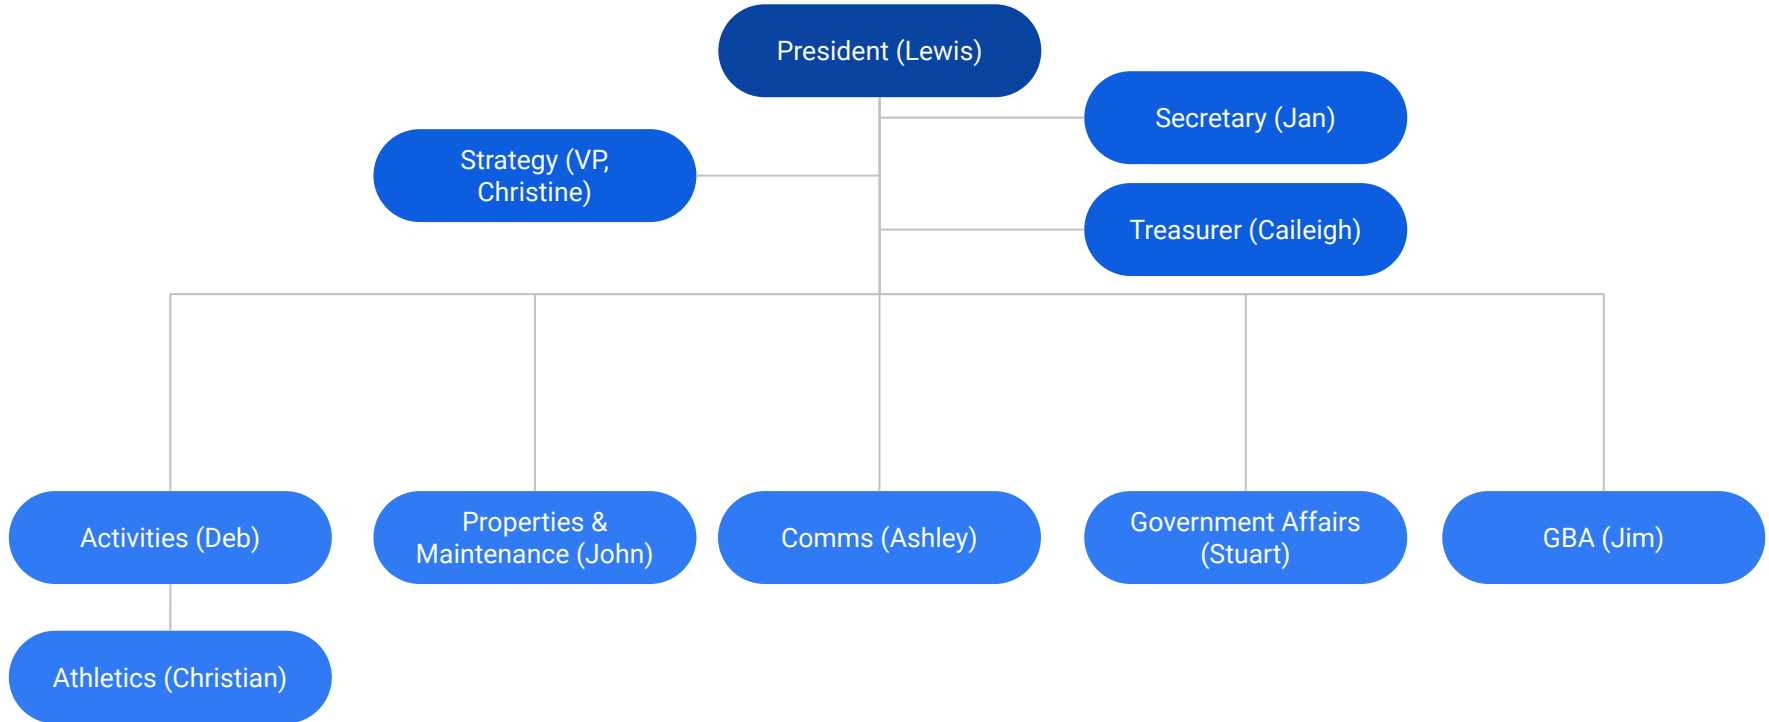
President (Lewis)

Secretary (Jan)

Strategy (VP, Christine)

Treasurer (Caileigh)

Activities (Deb)

Properties & Maintenance (John)

Comms (Ashley)

Government Affairs (Stuart)

GBA (Jim)

Athletics (Christian)